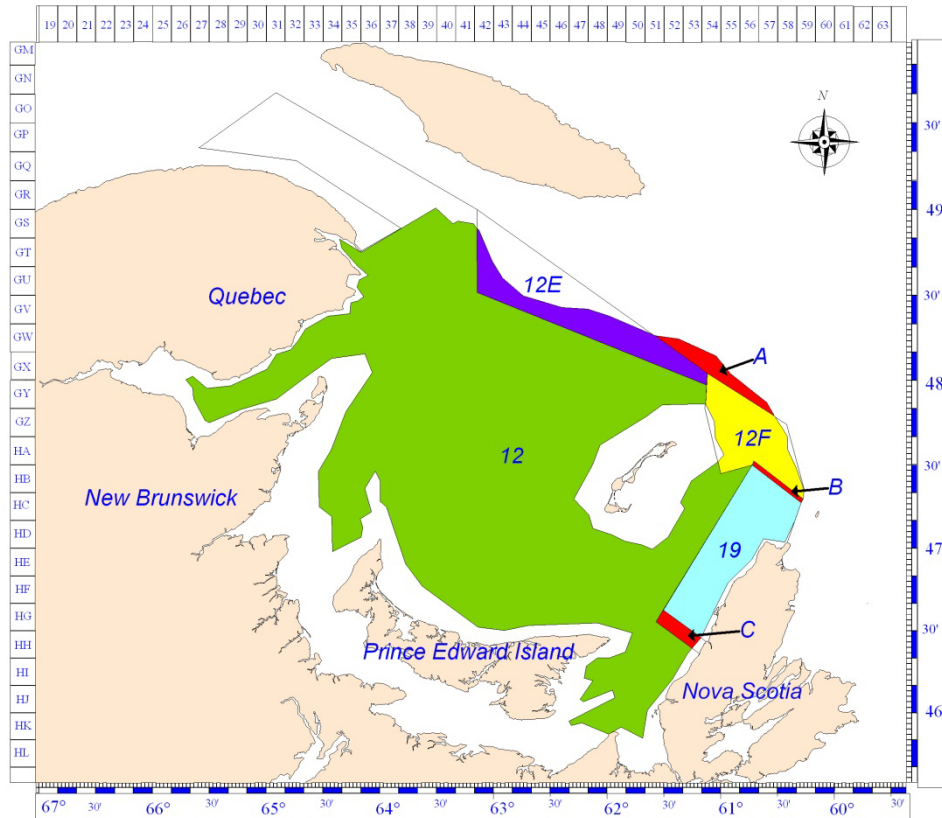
19 20 21 22 23 24 25 26 27 28 29 30 31 32 33 34 35 36 37 38 39 40 41 42 43 44 45 46 47 48 49 50 51 52 53 54 55 56 57 58 59 60 61 62 63

GM
GN
GO
GP
GQ
GR
GS
GT
GU
GV
GW
GX
GY
GZ
HA
HB
HC
HD
HE
HF
HG
HH
HI
HJ
HK
HL

N

30'
49
30'
48
30'
47
30'
46

Quebec
12E
A
12F
12
B
New Brunswick
19
C
Prince Edward Island
Nova Scotia

67° 30' 66° 30' 65° 30' 64° 30' 63° 30' 62° 30' 61° 30' 60° 30'